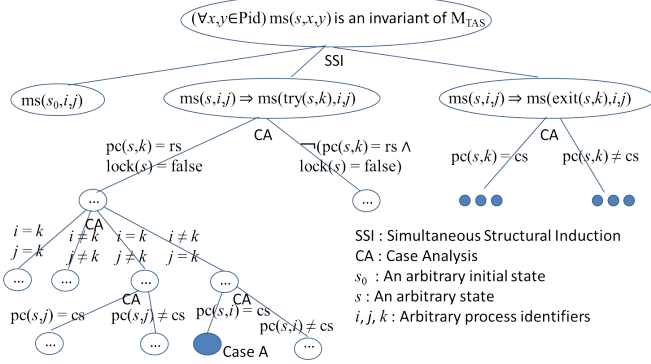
($\forall x,y \in$Pid) ms($s,x,y$) is an invariant of $\mathrm{M_{TAS}}$

SSI

ms($s_0,i,j$)

ms($s,i,j$) $\Rightarrow$ ms(try($s,k$),$i,j$)

ms($s,i,j$) $\Rightarrow$ ms(exit($s,k$),$i,j$)

CA

pc($s,k$) = rs
lock($s$) = false

$\neg$(pc($s,k$) = rs $\wedge$
lock($s$) = false)

CA

pc($s,k$) = cs

pc($s,k$) $\neq$ cs

...

...

CA

$i = k$
$j = k$

$i \neq k$
$j \neq k$

$i = k$
$j \neq k$

$i \neq k$
$j = k$

...

...

...

...

CA

pc($s,j$) = cs

pc($s,j$) $\neq$ cs

CA

pc($s,i$) = cs

pc($s,i$) $\neq$ cs

...

...

Case A

...

SSI : Simultaneous Structural Induction
CA : Case Analysis
$s_0$ : An arbitrary initial state
$s$ : An arbitrary state
$i, j, k$ : Arbitrary process identifiers